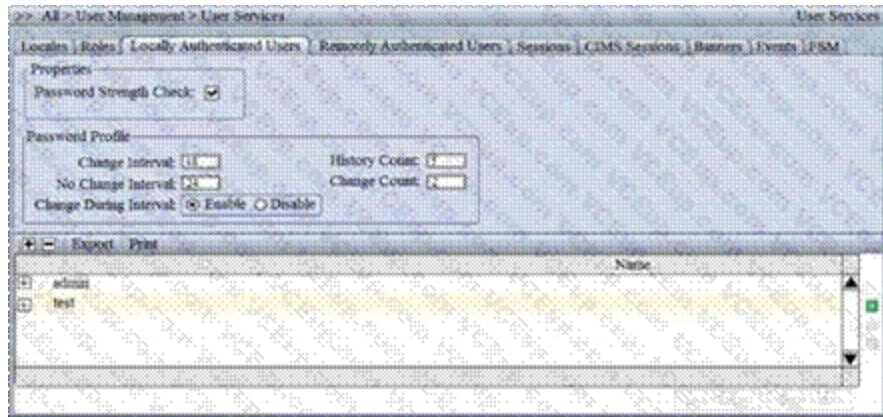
>> All > User Management > User Services

User Services

Locales | Roles | Locally Authenticated Users | Remotely Authenticated Users | Sessions | CIMS Sessions | Banners | Events | FSM

Properties

Password Strength Check: ☑

Password Profile

Change Interval: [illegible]

No Change Interval: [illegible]

Change During Interval: ⦿ Enable ○ Disable

History Count: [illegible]

Change Count: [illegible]

Export Print

| Name |
|---|
| admin |
| test |